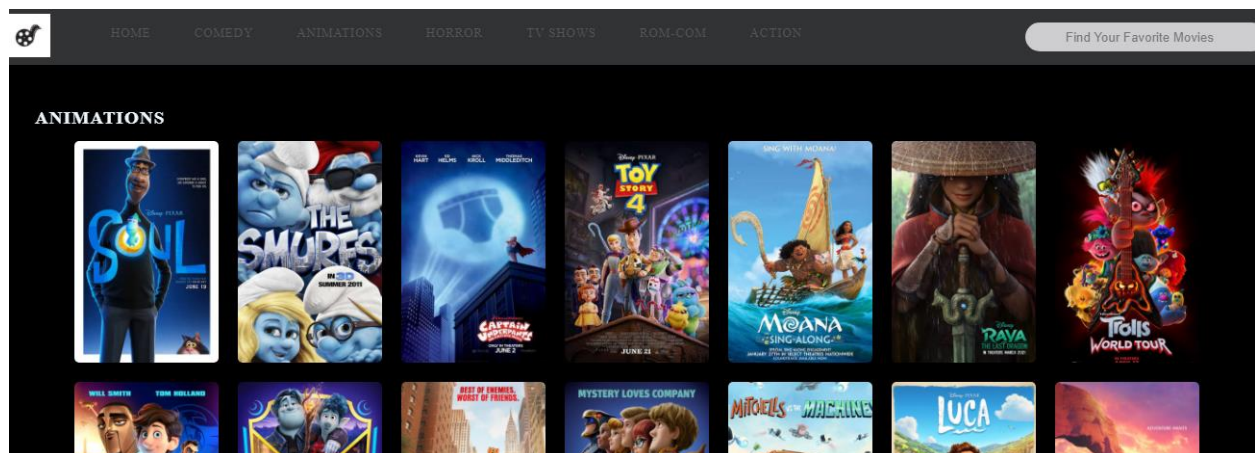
HOME COMEDY ANIMATIONS HORROR TV SHOWS ROM-COM ACTION

Find Your Favorite Movies

ANIMATIONS

Disney PIXAR
SOUL
JUNE 19

THE SMURFS
IN 3D SUMMER 2011

KEVIN HART ED HELMS NICK KROLL THOMAS MIDDLEDITCH
CAPTAIN UNDERPANTS
JUNE 2

Disney PIXAR
TOY STORY 4
JUNE 21

SING WITH MOANA!
MOANA SING-ALONG

Disney
RAYA AND THE LAST DRAGON

TROLLS WORLD TOUR

WILL SMITH TOM HOLLAND

BEST OF ENEMIES. WORST OF FRIENDS.

MYSTERY LOVES COMPANY

MITCHELLS VS THE MACHINES

LUCA